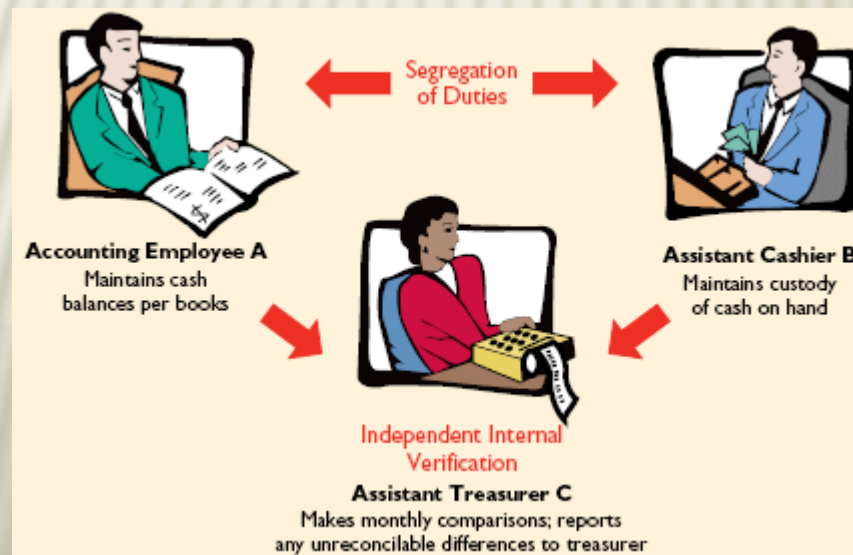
Segregation of Duties

Accounting Employee A
Maintains cash balances per books

Assistant Cashier B
Maintains custody of cash on hand

Independent Internal Verification

Assistant Treasurer C
Makes monthly comparisons; reports any unreconcilable differences to treasurer